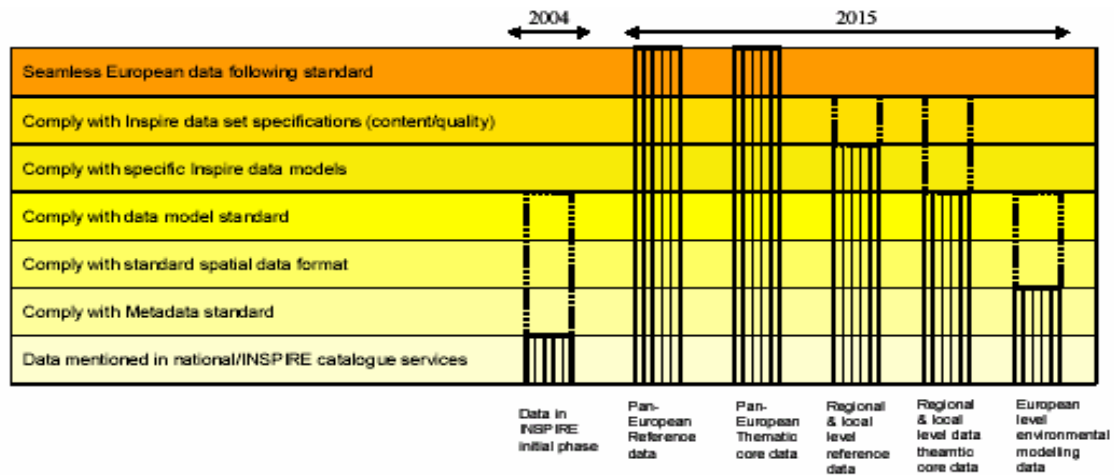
2004

2015

Seamless European data following standard

Comply with Inspire data set specifications (content/quality)

Comply with specific Inspire data models

Comply with data model standard

Comply with standard spatial data format

Comply with Metadata standard

Data mentioned in national/INSPIRE catalogue services

Data in INSPIRE initial phase

Pan-European Reference data

Pan-European Thematic core data

Regional & local level reference data

Regional & local level data theamtic core data

European level environmental modeling data